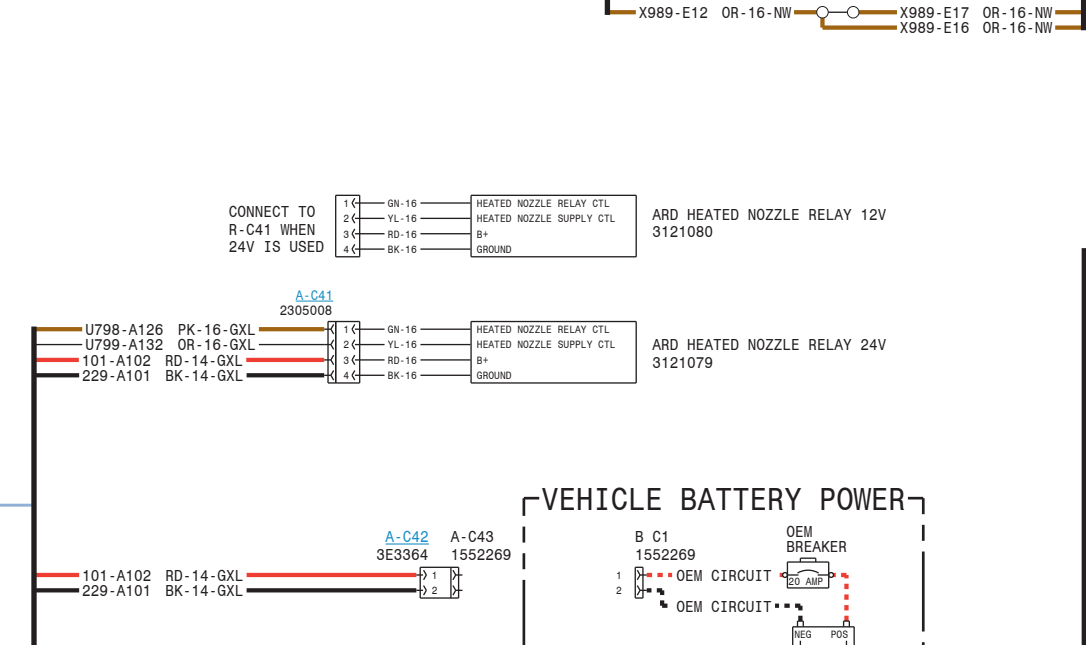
X989-E12 OR-16-NW
X989-E17 OR-16-NW
X989-E16 OR-16-NW

CONNECT TO R-C41 WHEN 24V IS USED

1 GN-16 HEATED NOZZLE RELAY CTL
2 YL-16 HEATED NOZZLE SUPPLY CTL
3 RD-16 B+
4 BK-16 GROUND

ARD HEATED NOZZLE RELAY 12V
3121080

A-C41
2305008

U798-A126 PK-16-GXL
U799-A132 OR-16-GXL
101-A102 RD-14-GXL
229-A101 BK-14-GXL

1 GN-16 HEATED NOZZLE RELAY CTL
2 YL-16 HEATED NOZZLE SUPPLY CTL
3 RD-16 B+
4 BK-16 GROUND

ARD HEATED NOZZLE RELAY 24V
3121079

VEHICLE BATTERY POWER

A-C42
3E3364
A-C43
1552269

101-A102 RD-14-GXL
229-A101 BK-14-GXL
1
2

B C1
1552269

OEM BREAKER

1 OEM CIRCUIT
20 AMP
2 OEM CIRCUIT

NEG
POS